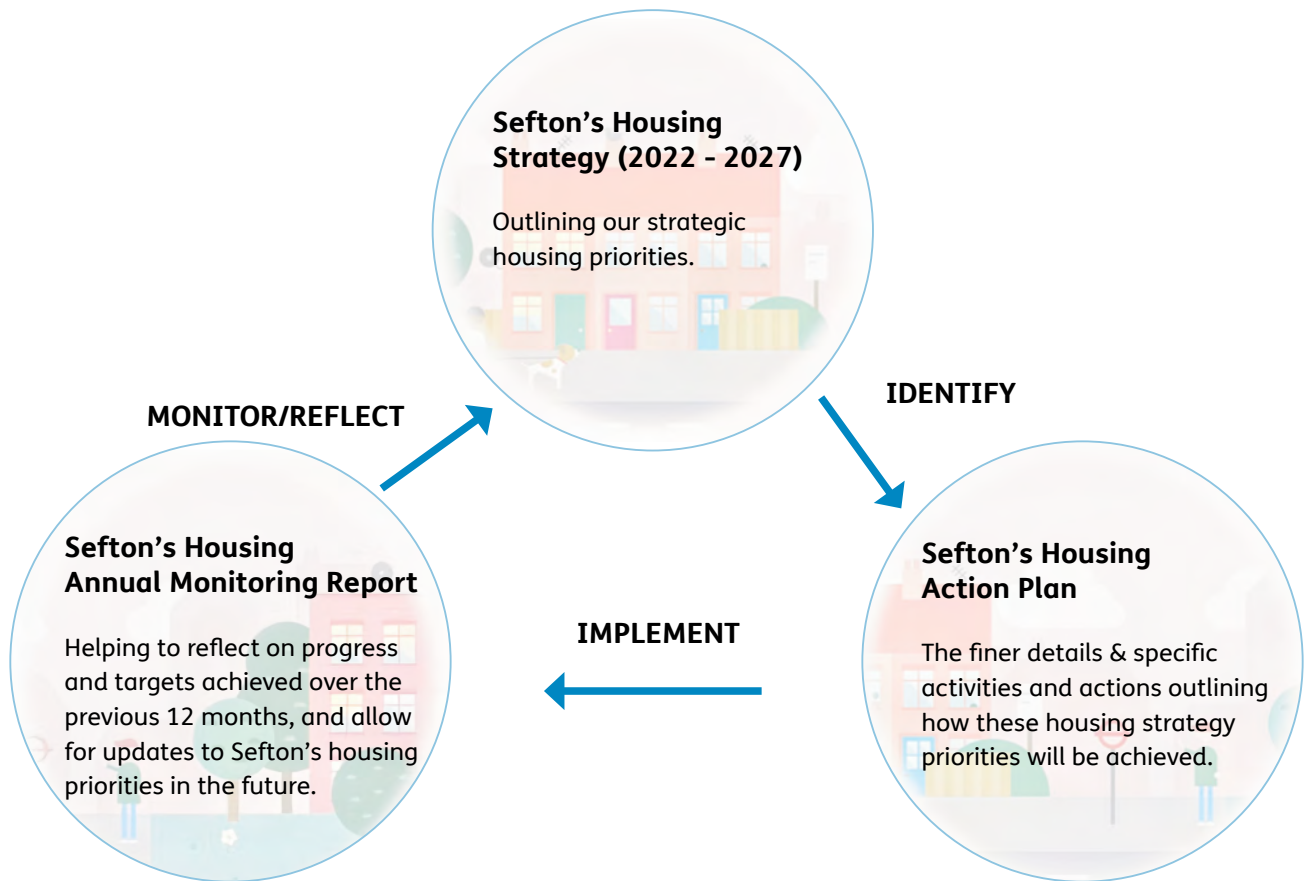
Sefton’s Housing Strategy (2022 - 2027)

Outlining our strategic housing priorities.

IDENTIFY

Sefton’s Housing Action Plan

The finer details & specific activities and actions outlining how these housing strategy priorities will be achieved.

IMPLEMENT

Sefton’s Housing Annual Monitoring Report

Helping to reflect on progress and targets achieved over the previous 12 months, and allow for updates to Sefton’s housing priorities in the future.

MONITOR/REFLECT